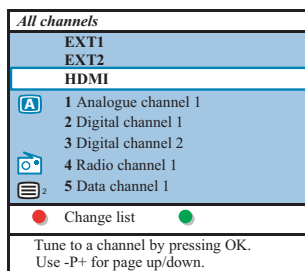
All channels

EXT1
EXT2
HDMI

A 1 Analogue channel 1
2 Digital channel 1
3 Digital channel 2
4 Radio channel 1
2 5 Data channel 1

Change list

Tune to a channel by pressing OK.
Use -P+ for page up/down.